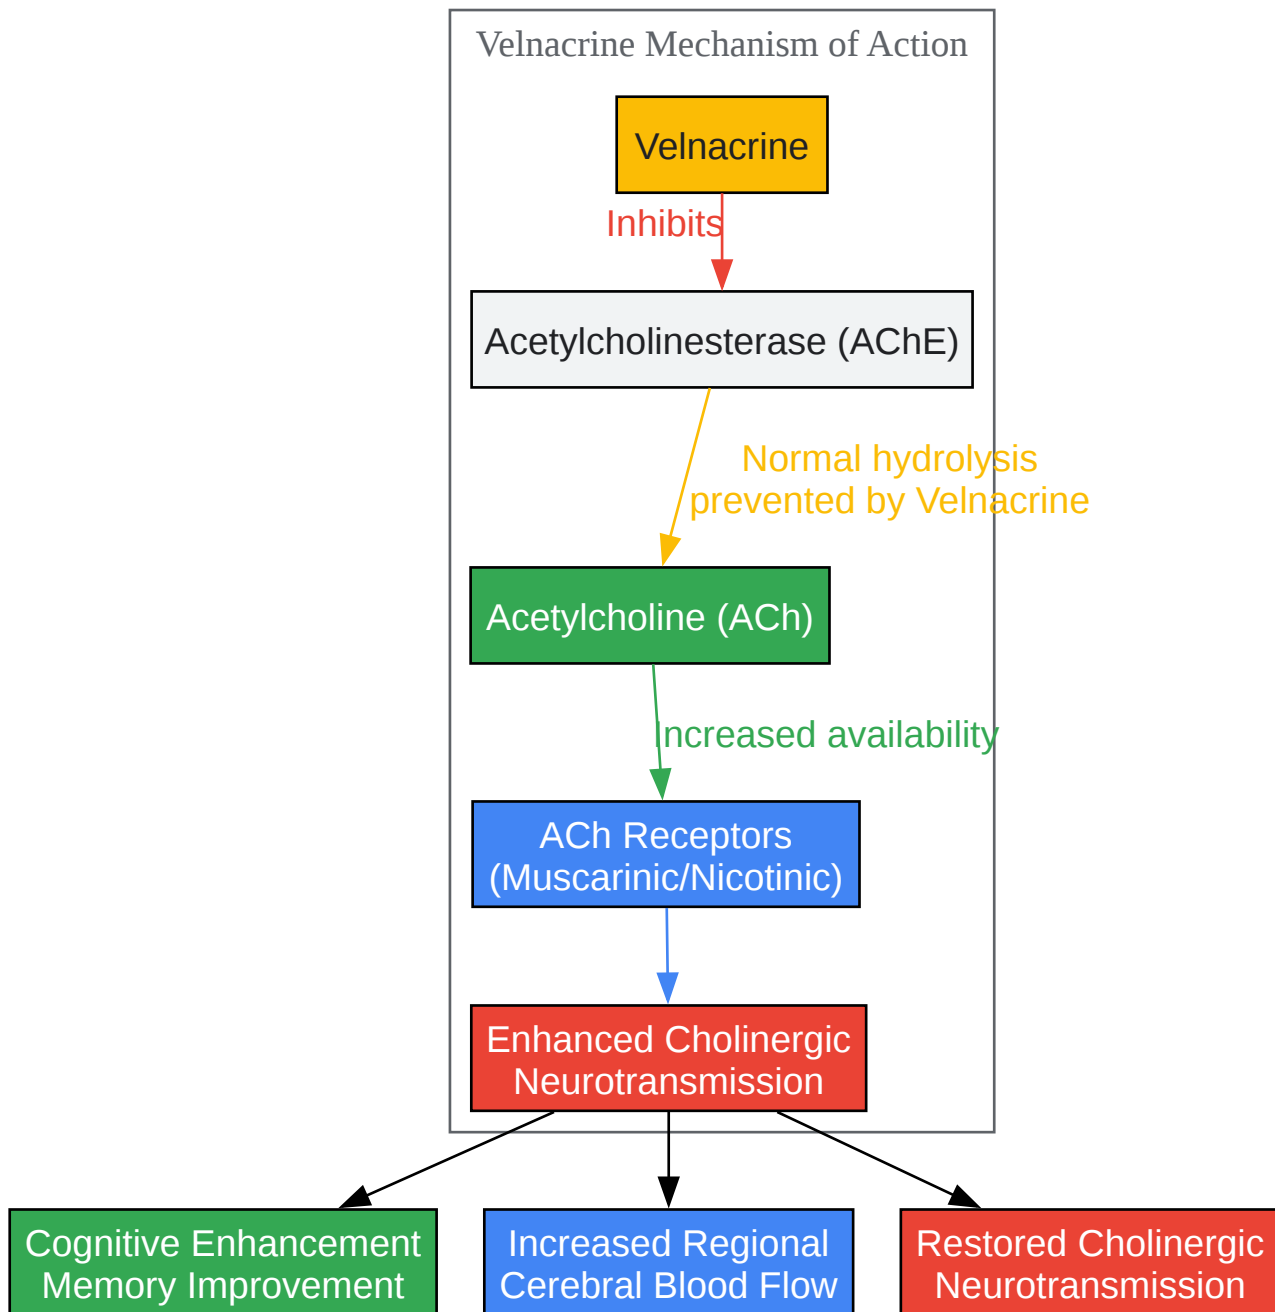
Velnacrine Mechanism of Action

Velnacrine

Inhibits

Acetylcholinesterase (AChE)

Normal hydrolysis prevented by Velnacrine

Acetylcholine (ACh)

Increased availability

ACh Receptors (Muscarinic/Nicotinic)

Enhanced Cholinergic Neurotransmission

Cognitive Enhancement Memory Improvement

Increased Regional Cerebral Blood Flow

Restored Cholinergic Neurotransmission